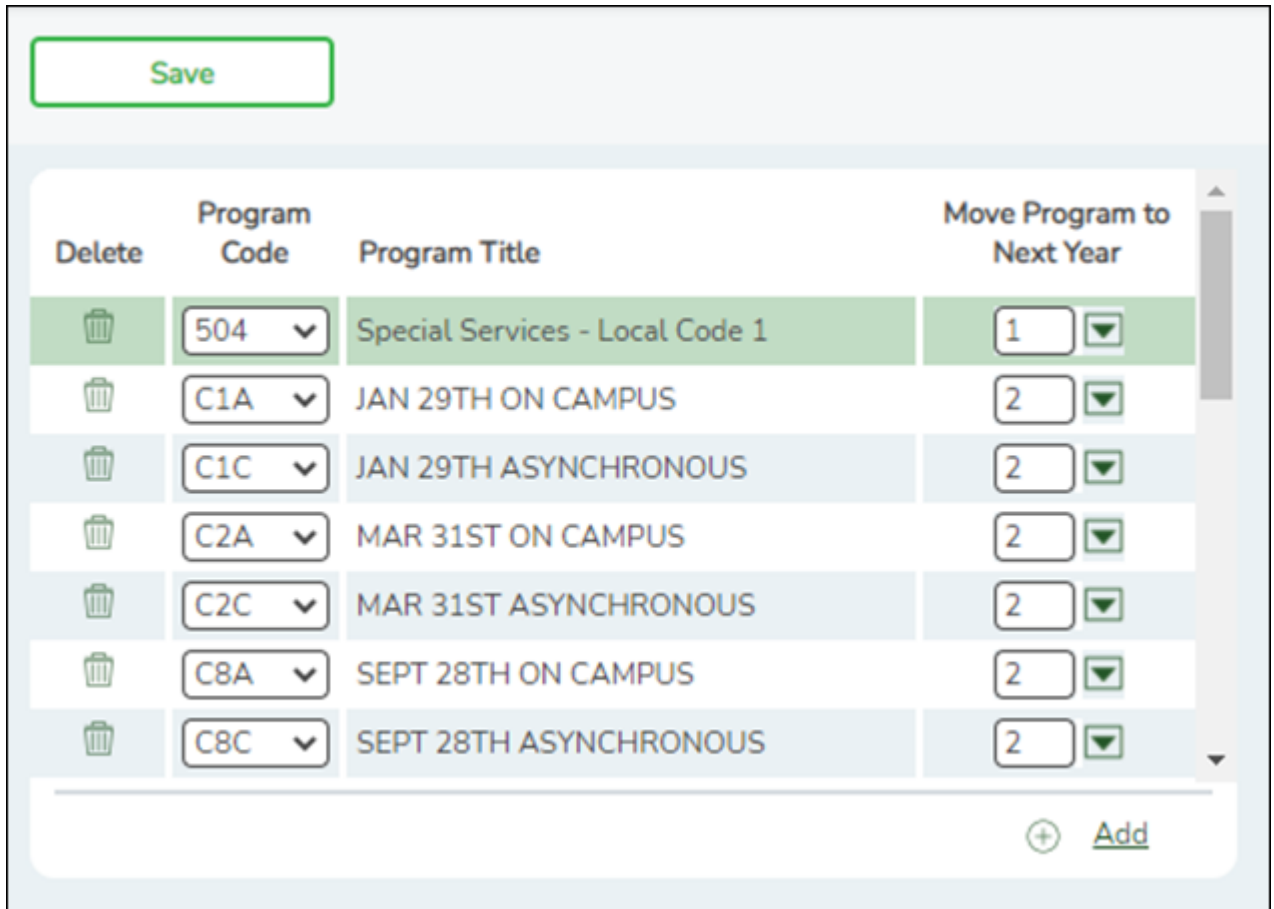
Save

| Delete | Program Code | Program Title | Move Program to Next Year |
|---|---|---|---|
| | 504 | Special Services - Local Code 1 | 1 |
| | C1A | JAN 29TH ON CAMPUS | 2 |
| | C1C | JAN 29TH ASYNCHRONOUS | 2 |
| | C2A | MAR 31ST ON CAMPUS | 2 |
| | C2C | MAR 31ST ASYNCHRONOUS | 2 |
| | C8A | SEPT 28TH ON CAMPUS | 2 |
| | C8C | SEPT 28TH ASYNCHRONOUS | 2 |

Add